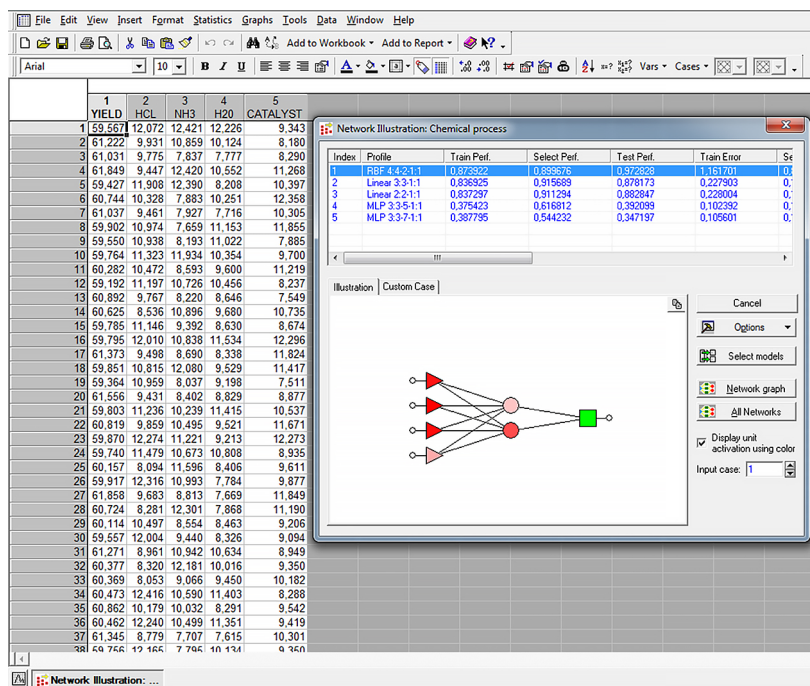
File Edit View Insert Format Statistics Graphs Tools Data Window Help

Add to Workbook ▾ Add to Report ▾

Arial 10 B I U Vars ▾ Cases ▾

| | 1 YIELD | 2 HCL | 3 NH3 | 4 H20 | 5 CATALYST |
|---|---|---|---|---|---|
| 1 | 59,567 | 12,072 | 12,421 | 12,226 | 9,343 |
| 2 | 61,222 | 9,931 | 10,859 | 10,124 | 8,180 |
| 3 | 61,031 | 9,775 | 7,837 | 7,777 | 8,290 |
| 4 | 61,849 | 9,447 | 12,420 | 10,552 | 11,268 |
| 5 | 59,427 | 11,908 | 12,390 | 8,208 | 10,397 |
| 6 | 60,744 | 10,328 | 7,883 | 10,251 | 12,358 |
| 7 | 61,037 | 9,461 | 7,927 | 7,716 | 10,305 |
| 8 | 59,902 | 10,974 | 7,659 | 11,153 | 11,855 |
| 9 | 59,550 | 10,938 | 8,193 | 11,022 | 7,885 |
| 10 | 59,764 | 11,323 | 11,934 | 10,354 | 9,700 |
| 11 | 60,282 | 10,472 | 8,593 | 9,600 | 11,219 |
| 12 | 59,192 | 11,197 | 10,726 | 10,456 | 8,237 |
| 13 | 60,892 | 9,767 | 8,220 | 8,646 | 7,549 |
| 14 | 60,625 | 8,536 | 10,896 | 9,680 | 10,735 |
| 15 | 59,785 | 11,146 | 9,392 | 8,630 | 8,674 |
| 16 | 59,795 | 12,010 | 10,813 | 11,534 | 12,296 |
| 17 | 61,373 | 9,498 | 8,690 | 8,338 | 11,824 |
| 18 | 59,851 | 10,815 | 12,080 | 9,529 | 11,417 |
| 19 | 59,364 | 10,959 | 8,037 | 9,198 | 7,511 |
| 20 | 61,556 | 9,431 | 8,402 | 8,829 | 8,877 |
| 21 | 59,803 | 11,236 | 10,239 | 11,415 | 10,537 |
| 22 | 60,819 | 9,859 | 10,495 | 9,521 | 11,671 |
| 23 | 59,870 | 12,274 | 11,221 | 9,213 | 12,273 |
| 24 | 59,740 | 11,479 | 10,673 | 10,808 | 8,935 |
| 25 | 60,157 | 8,094 | 11,596 | 8,406 | 9,611 |
| 26 | 59,917 | 12,316 | 10,993 | 7,784 | 9,877 |
| 27 | 61,858 | 9,683 | 8,813 | 7,669 | 11,849 |
| 28 | 60,724 | 8,281 | 12,301 | 7,868 | 11,190 |
| 29 | 60,114 | 10,497 | 8,554 | 8,463 | 9,206 |
| 30 | 59,557 | 12,004 | 9,440 | 8,326 | 9,094 |
| 31 | 61,271 | 8,961 | 10,942 | 10,634 | 8,949 |
| 32 | 60,377 | 8,320 | 12,181 | 10,016 | 9,350 |
| 33 | 60,369 | 8,053 | 9,066 | 9,450 | 10,182 |
| 34 | 60,473 | 12,416 | 10,590 | 11,403 | 8,288 |
| 35 | 60,862 | 10,179 | 10,032 | 8,291 | 9,542 |
| 36 | 60,462 | 12,240 | 10,499 | 11,351 | 9,419 |
| 37 | 61,345 | 8,779 | 7,707 | 7,615 | 10,301 |
| 38 | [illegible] | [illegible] | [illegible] | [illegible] | 9,350 |

Network Illustration: Chemical process

| Index | Profile | Train Perf. | Select Perf. | Test Perf. | Train Error | Se |
|---|---|---|---|---|---|---|
| 1 | RBF 4:4-2-1:1 | 0,873922 | 0,899676 | 0,972828 | 1,161701 | 0, |
| 2 | Linear 3:3-1:1 | 0,836925 | 0,915689 | 0,878173 | 0,227903 | 0, |
| 3 | Linear 2:2-1:1 | 0,837297 | 0,911294 | 0,882847 | 0,228004 | 0, |
| 4 | MLP 3:3-5-1:1 | 0,375423 | 0,616812 | 0,392099 | 0,102392 | 0, |
| 5 | MLP 3:3-7-1:1 | 0,387795 | 0,544232 | 0,347197 | 0,105601 | 0, |

Illustration Custom Case

Cancel
Options
Select models
Network graph
All Networks
Display unit activation using color
Input case: 1

Network Illustration: ...